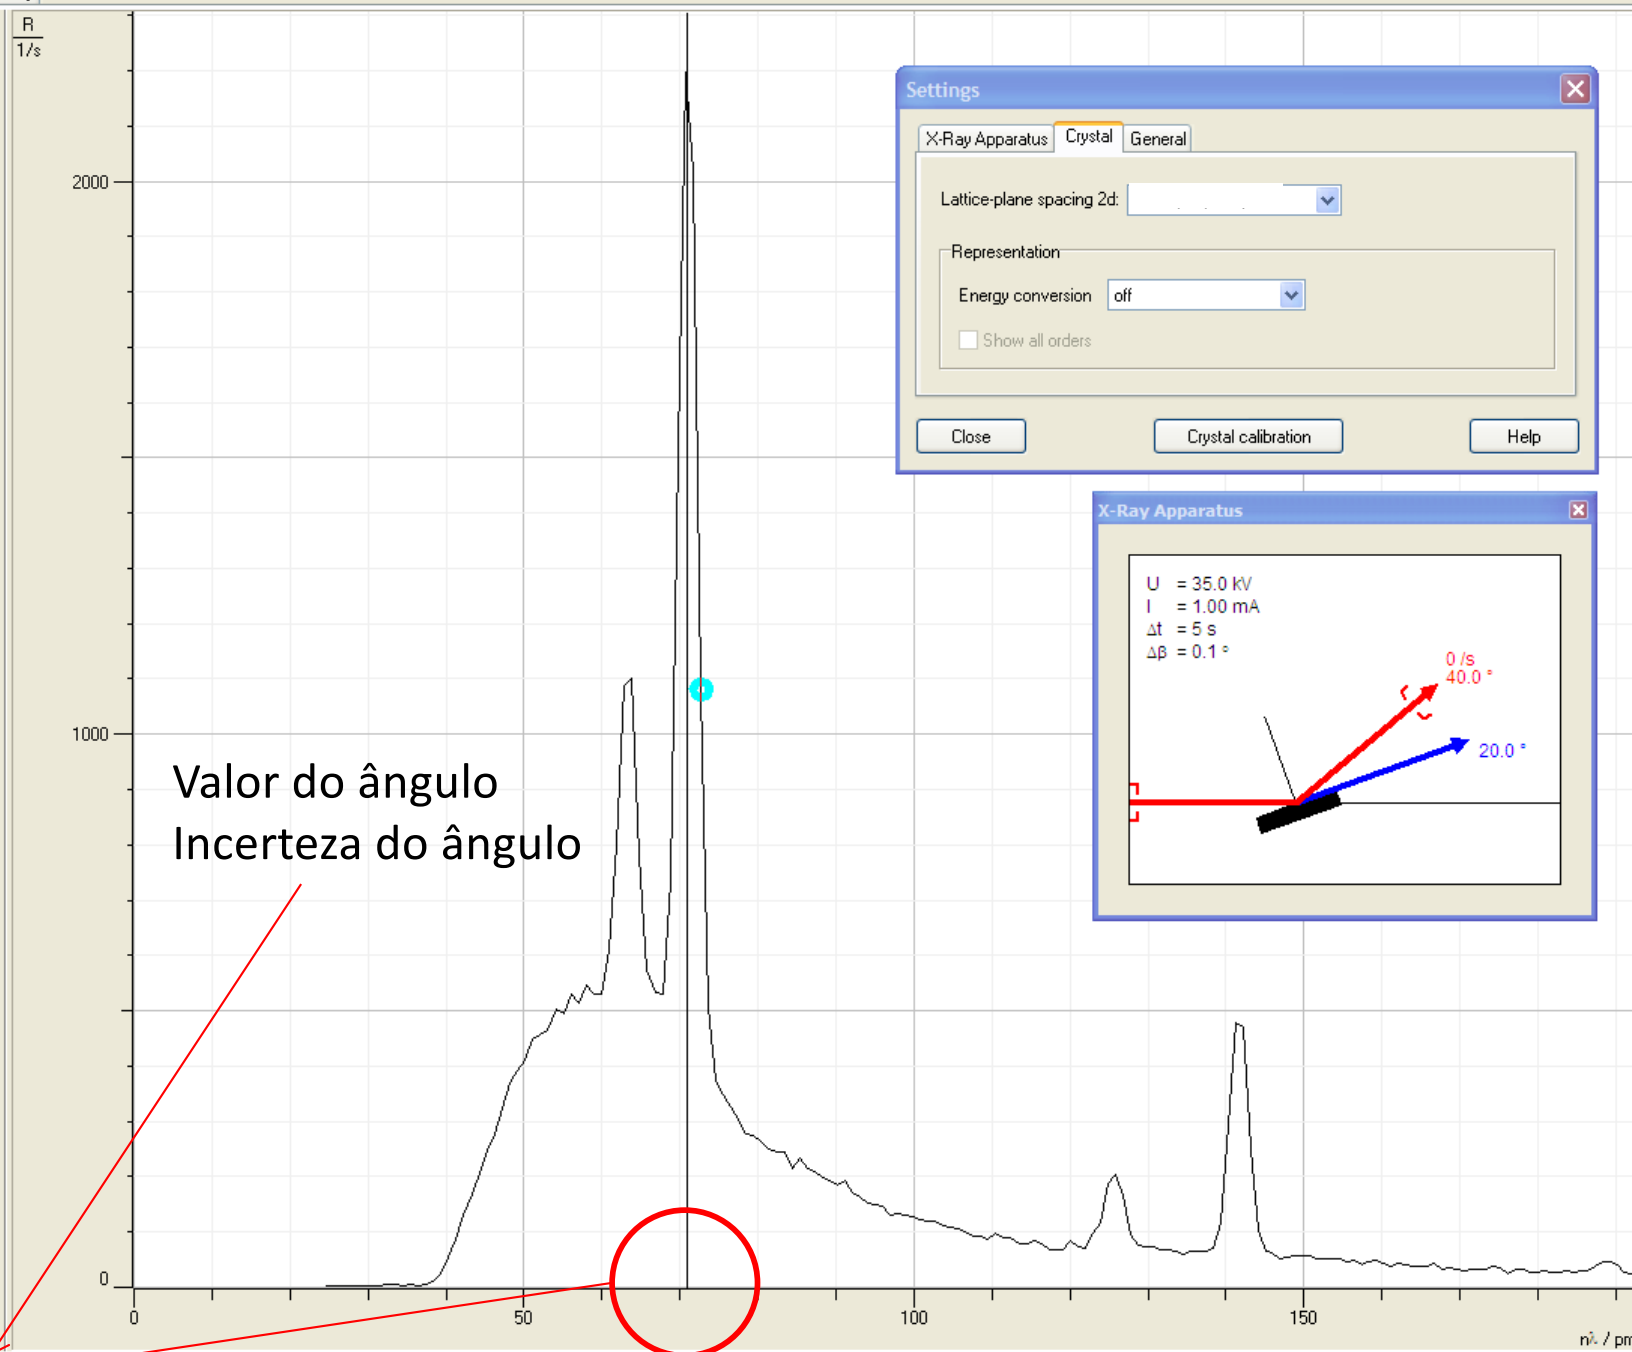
R
1/s

2000

1000

0

0
50
100
150
nλ / pm

Valor do ângulo
Incerteza do ângulo

Settings
X-Ray Apparatus
Crystal
General
Lattice-plane spacing 2d:
Representation
Energy conversion
off
Show all orders
Close
Crystal calibration
Help

X-Ray Apparatus
U = 35.0 kV
I = 1.00 mA
Δt = 5 s
Δβ = 0.1 °
0 /s
40.0 °
20.0 °